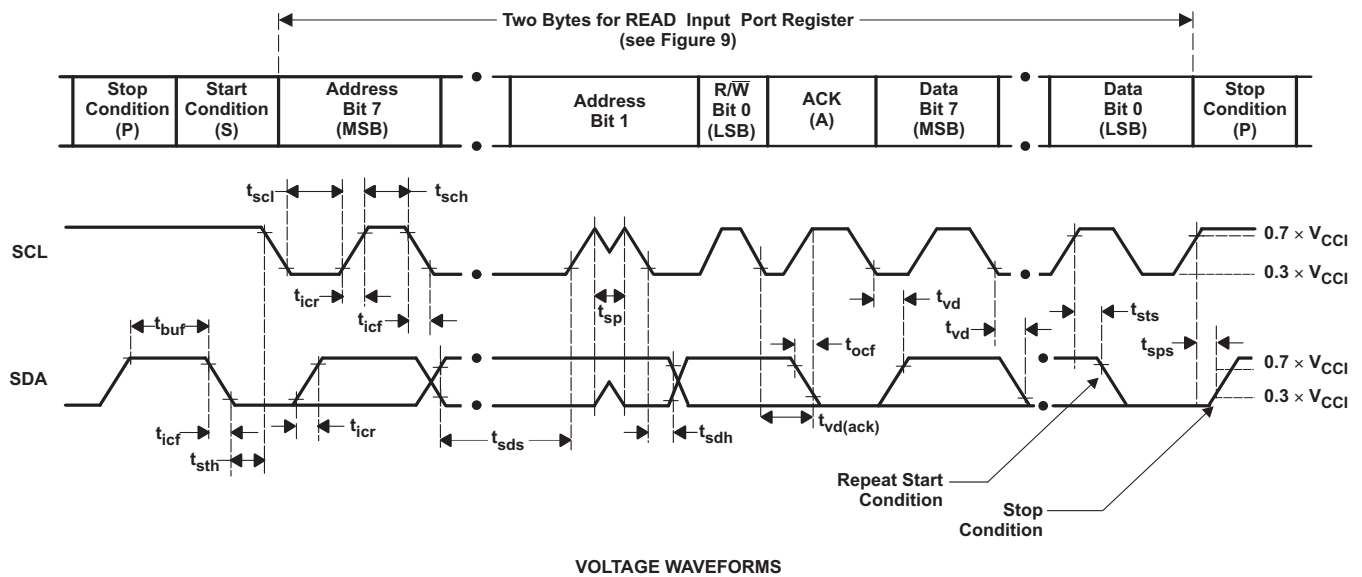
Two Bytes for READ Input Port Register
(see Figure 9)

| Stop Condition (P) | Start Condition (S) | Address Bit 7 (MSB) | Address Bit 1 | R/$\overline{W}$ Bit 0 (LSB) | ACK (A) | Data Bit 7 (MSB) | Data Bit 0 (LSB) | Stop Condition (P) |
|---|---|---|---|---|---|---|---|---|

$t_{scl}$
$t_{sch}$

SCL

$0.7 \times V_{CCI}$
$0.3 \times V_{CCI}$

$t_{icr}$
$t_{icf}$
$t_{sp}$
$t_{vd}$
$t_{vd}$
$t_{sts}$
$t_{buf}$
$t_{ocf}$
$t_{sps}$

SDA

$0.7 \times V_{CCI}$
$0.3 \times V_{CCI}$

$t_{icf}$
$t_{icr}$
$t_{sth}$
$t_{sds}$
$t_{sdh}$
$t_{vd(ack)}$

Repeat Start Condition
Stop Condition

VOLTAGE WAVEFORMS